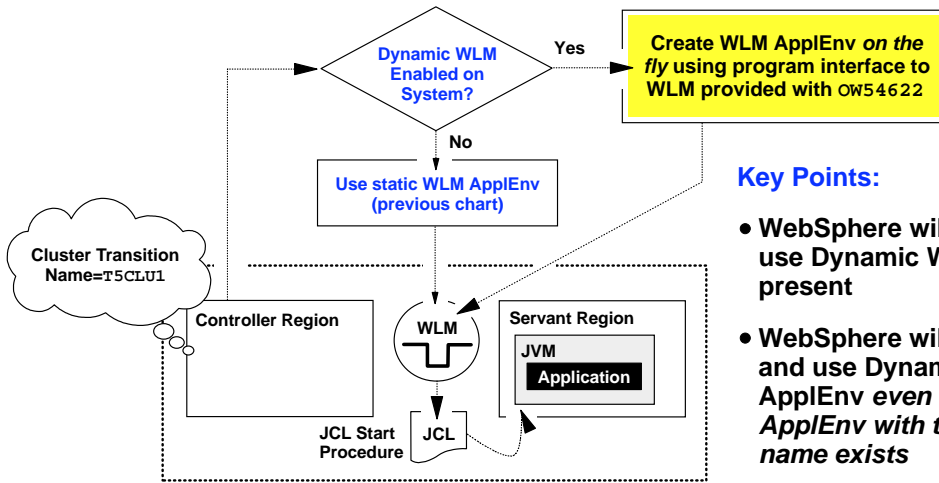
Dynamic WLM Enabled on System?

Yes

Create WLM ApplEnv *on the fly* using program interface to WLM provided with OW54622

No

Use static WLM ApplEnv (previous chart)

Key Points:

- WebSphere wil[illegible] use Dynamic W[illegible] present
- WebSphere wil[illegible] and use Dynam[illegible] ApplEnv *even* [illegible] *ApplEnv with t*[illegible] *name exists*

Cluster Transition Name=T5CLU1

Controller Region

WLM

Servant Region

JVM

Application

JCL Start Procedure

JCL